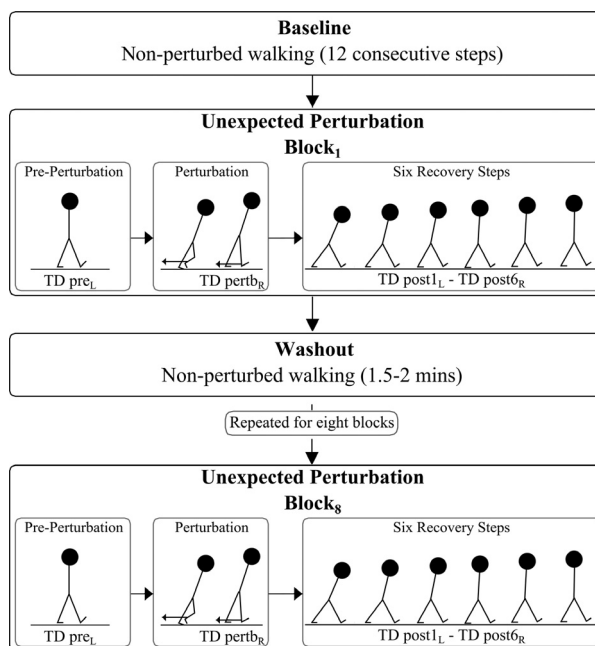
**Baseline**
Non-perturbed walking (12 consecutive steps)

**Unexpected Perturbation**
**Block$_1$**

Pre-Perturbation

TD pre$_L$

Perturbation

TD pertb$_R$

Six Recovery Steps

TD post1$_L$ - TD post6$_R$

**Washout**
Non-perturbed walking (1.5-2 mins)

Repeated for eight blocks

**Unexpected Perturbation**
**Block$_8$**

Pre-Perturbation

TD pre$_L$

Perturbation

TD pertb$_R$

Six Recovery Steps

TD post1$_L$ - TD post6$_R$